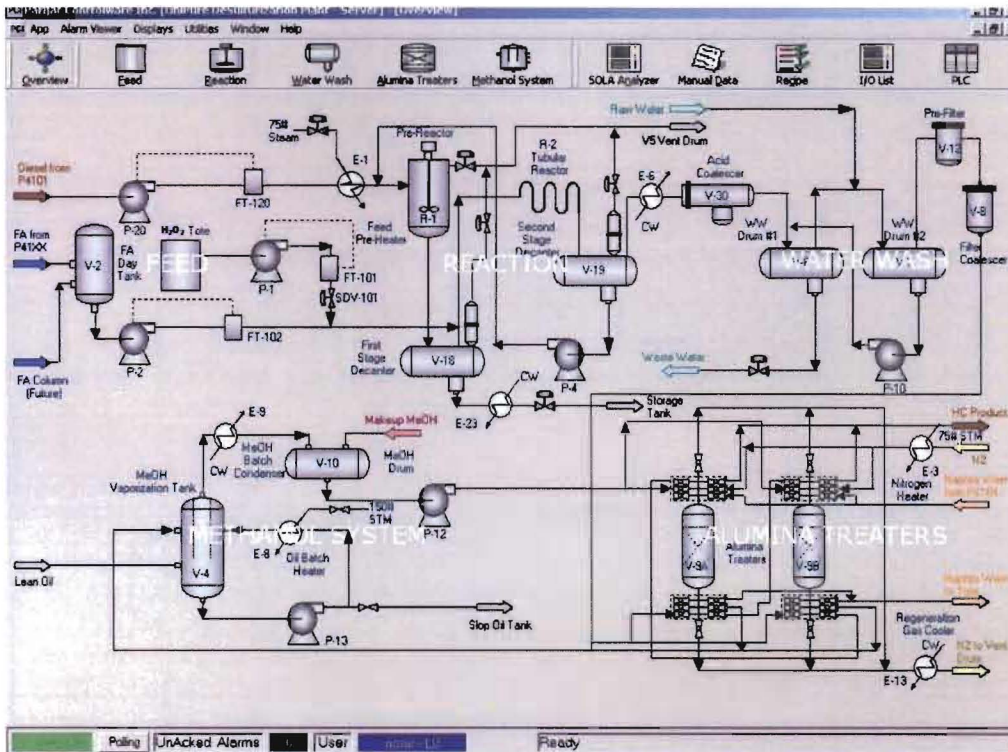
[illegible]
PCI App Alarm Viewer Displays Utilities Window Help

Overview Feed Reaction Water Wash Alumina Treaters Methanol System SOLA Analyzer Manual Data Recipe I/O List PLC

75# Steam
E-1
Pre-Reactor
R-2 Tubular Reactor
Raw Water
V5 Vent Drum
Pre-Filter
V-13
Diesel from P4101
P-20
FT-120
R-1
Feed Pre-Heater
Second Stage Decanter
E-6
CW
Acid Coalescer
V-30
WW Drum #1
WW Drum #2
V-8
Filter Coalescer
FA from P41XX
V-2
FA Day Tank
FEED
$H_2O_2$ Tote
P-1
FT-101
SDV-101
REACTION
V-19
WATER WASH
P-2
FT-102
First Stage Decanter
V-18
P-4
Waste Water
P-10
FA Column (Future)
CW
E-23
Storage Tank
E-9
Makeup MeOH
HC Product
CW
MeOH Batch Condenser
V-10
MeOH Drum
75# STM
N2
MeOH Vaporization Tank
150# STM
E-3
Nitrogen Heater
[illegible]
P-12
METHANOL SYSTEM
E-8
Oil Batch Heater
ALUMINA TREATERS
Lean Oil
V-4
V-9A
Alumina Treaters
V-9B
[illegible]
P-13
Slop Oil Tank
Regeneration Gas Cooler
CW
N2 to Vent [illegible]
E-13

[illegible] Polling UnAcked Alarms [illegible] User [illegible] Ready